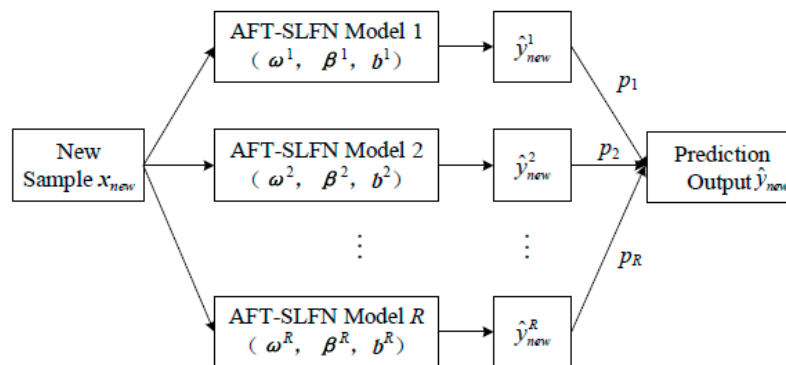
New Sample $x_{new}$

AFT-SLFN Model 1
（$\boldsymbol{\omega}^1$， $\boldsymbol{\beta}^1$， $b^1$）

AFT-SLFN Model 2
（$\boldsymbol{\omega}^2$， $\boldsymbol{\beta}^2$， $b^2$）

⋮

AFT-SLFN Model $R$
（$\boldsymbol{\omega}^R$， $\boldsymbol{\beta}^R$， $b^R$）

$\hat{y}^1_{new}$

$\hat{y}^2_{new}$

⋮

$\hat{y}^R_{new}$

$p_1$

$p_2$

$p_R$

Prediction Output $\hat{y}_{new}$